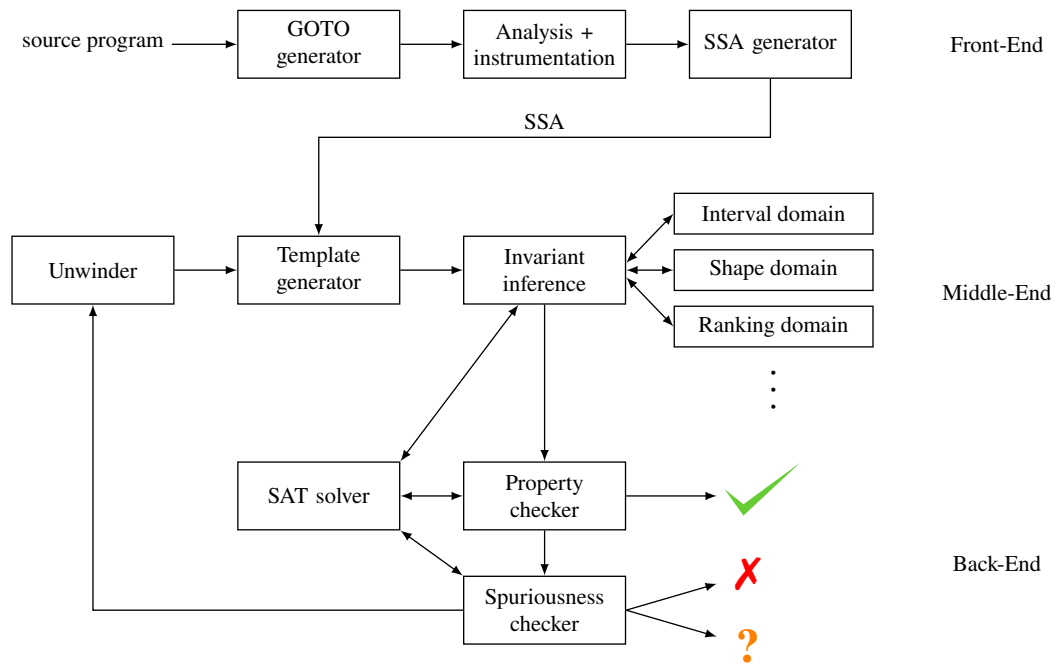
source program

GOTO generator

Analysis + instrumentation

SSA generator

Front-End

SSA

Interval domain

Unwinder

Template generator

Invariant inference

Shape domain

Middle-End

Ranking domain

SAT solver

Property checker

Back-End

Spuriousness checker

✗

?